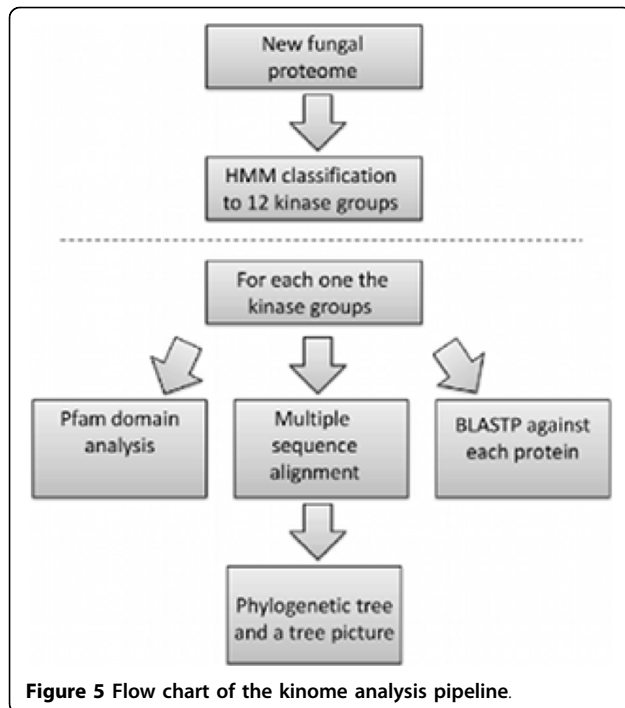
New fungal proteome

HMM classification to 12 kinase groups

For each one the kinase groups

Pfam domain analysis

Multiple sequence alignment

BLASTP against each protein

Phylogenetic tree and a tree picture

**Figure 5** Flow chart of the kinome analysis pipeline.